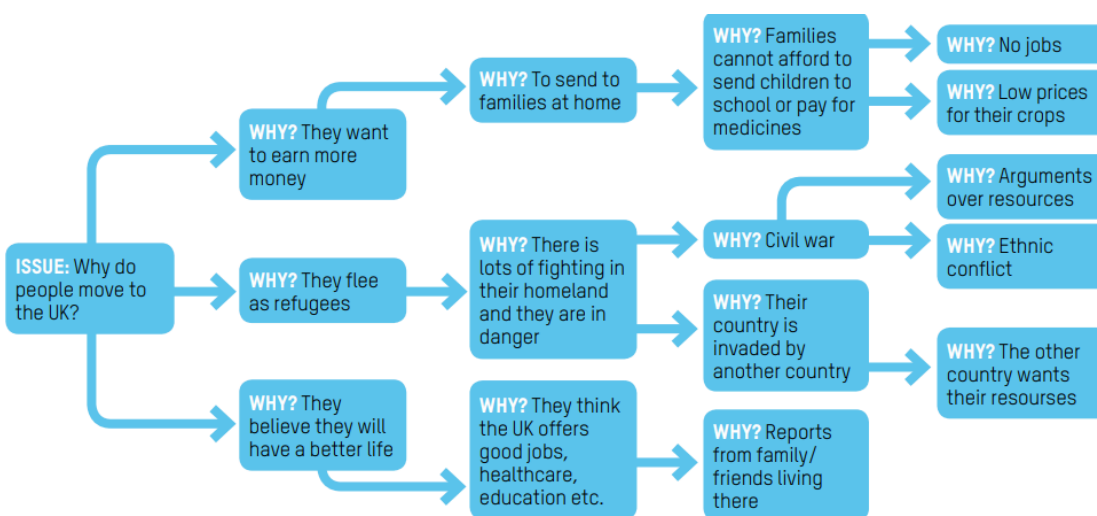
ISSUE: Why do people move to the UK?

WHY? They want to earn more money

WHY? To send to families at home

WHY? Families cannot afford to send children to school or pay for medicines

WHY? No jobs

WHY? Low prices for their crops

WHY? They flee as refugees

WHY? There is lots of fighting in their homeland and they are in danger

WHY? Civil war

WHY? Arguments over resources

WHY? Ethnic conflict

WHY? Their country is invaded by another country

WHY? The other country wants their resourses

WHY? They believe they will have a better life

WHY? They think the UK offers good jobs, healthcare, education etc.

WHY? Reports from family/ friends living there